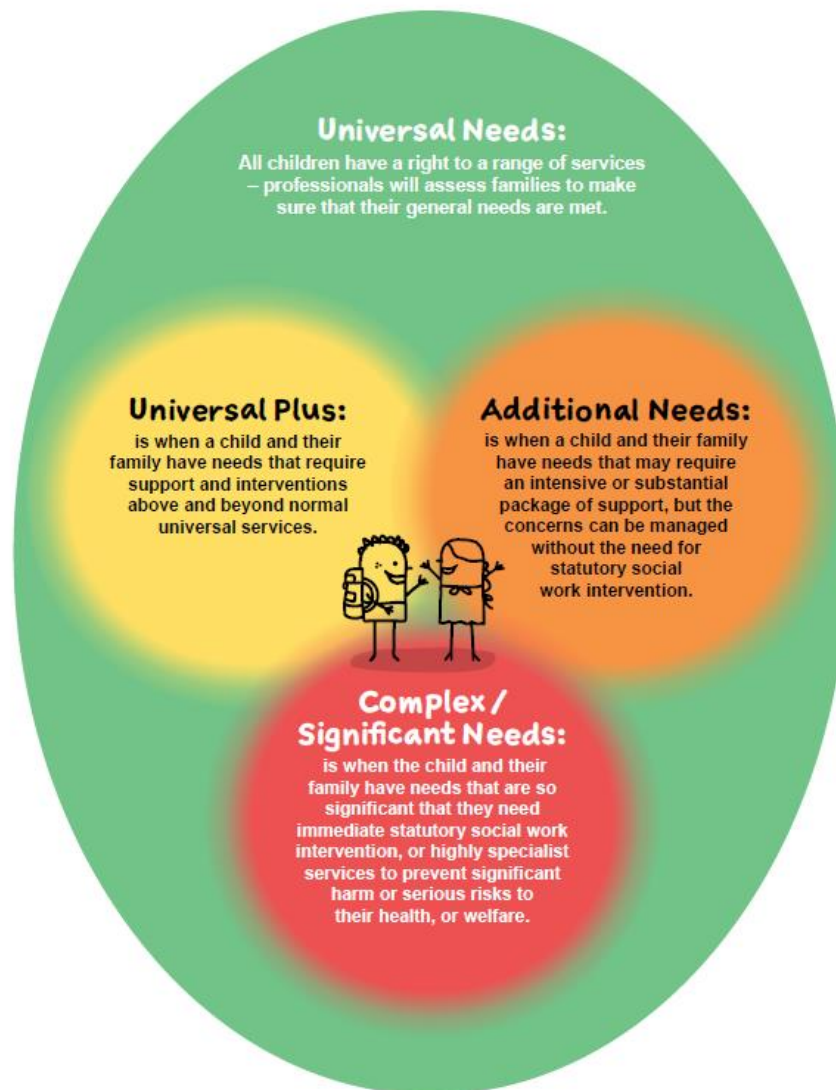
Universal Needs:
All children have a right to a range of services – professionals will assess families to make sure that their general needs are met.

Universal Plus:
is when a child and their family have needs that require support and interventions above and beyond normal universal services.

Additional Needs:
is when a child and their family have needs that may require an intensive or substantial package of support, but the concerns can be managed without the need for statutory social work intervention.

Complex / Significant Needs:
is when the child and their family have needs that are so significant that they need immediate statutory social work intervention, or highly specialist services to prevent significant harm or serious risks to their health, or welfare.